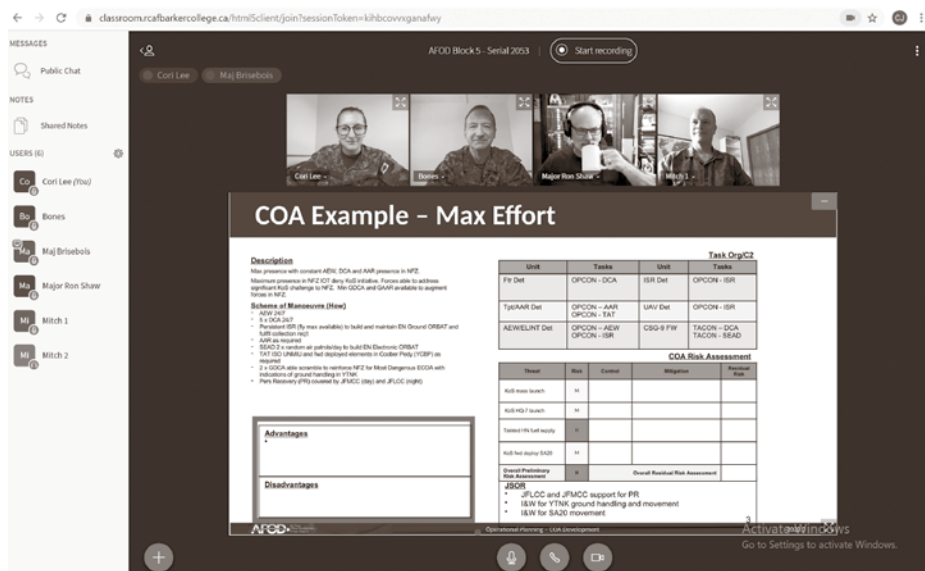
classroom.rcafbarkercollege.ca/html5client/join?sessionToken=kihbcovvxganafwy

MESSAGES

Public Chat

NOTES

Shared Notes

USERS (6)

Co Cori Lee (You)

Bo Bones

Ma Maj Brisebois

Ma Major Ron Shaw

Mi Mitch 1

Mi Mitch 2

AFOD Block 5 - Serial 2053

Start recording

Cori Lee

Maj Brisebois

Cori Lee

Bones

Major Ron Shaw

Mitch 1

COA Example – Max Effort

Description

Max presence with constant AEW, DCA and AAR presence in NFZ.

Maximum presence in NFZ IOT deny KoS initiative. Forces able to address significant KoS challenge to NFZ. Min GOCA and GAAR available to augment forces in NFZ.

Scheme of Manoeuvre (How)

- AEW 24/7
- 5 x DCA 24/7
- Persistent ISR (fly max available) to build and maintain EN Ground ORBAT and fulfil collection req't
- AAR as required
- SEAD 2 x random air patrols/day to build EN Electronic ORBAT
- TAT ISO UNMIJ and fwd deployed elements in Costber Piety (YCBP) as required
- 2 x GOCA able scramble to reinforce NFZ for Most Dangerous ECOA with indications of ground handling in YTNK
- Pers Recovery (PR) covered by JFMCC (day) and JFLCC (night)

Advantages

•

Disadvantages

Task Org/C2

| Unit | Tasks | Unit | Tasks |
|---|---|---|---|
| Ftr Det | OPCON - DCA | ISR Det | OPCON - ISR |
| Tpt/AAR Det | OPCON – AAR OPCON - TAT | UAV Det | OPCON - ISR |
| AEW/ELINT Det | OPCON – AEW OPCON - ISR | CSG-9 FW | TACON – DCA TACON - SEAD |

COA Risk Assessment

| Threat | Risk | Control | Mitigation | Residual Risk |
|---|---|---|---|---|
| KoS mass launch | M | | | |
| KoS HG-7 launch | M | | | |
| Tainted HN fuel supply | M | | | |
| KoS fwd deploy SA20 | M | | | |
| Overall Preliminary Risk Assessment | M | Overall Residual Risk Assessment | | |

JSOR

- JFLCC and JFMCC support for PR
- I&W for YTNK ground handling and movement
- I&W for SA20 movement

AFOD

Operational Planning – COA Development

3

Activate Windows
Go to Settings to activate Windows.